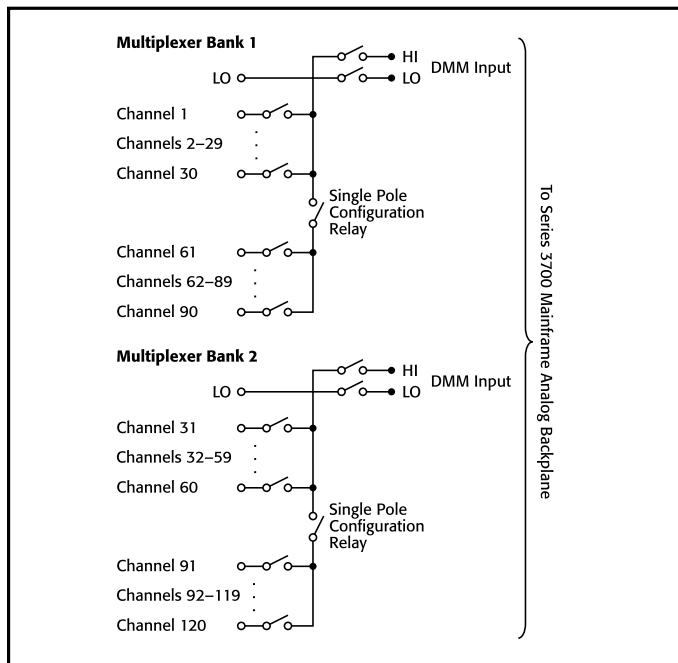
Multiplexer Bank 1

HI
LO
DMM Input
LO

Channel 1
Channels 2–29
Channel 30

Single Pole Configuration Relay

Channel 61
Channels 62–89
Channel 90

Multiplexer Bank 2

HI
LO
DMM Input
LO

Channel 31
Channels 32–59
Channel 60

Single Pole Configuration Relay

Channel 91
Channels 92–119
Channel 120

To Series 3700 Mainframe Analog Backplane